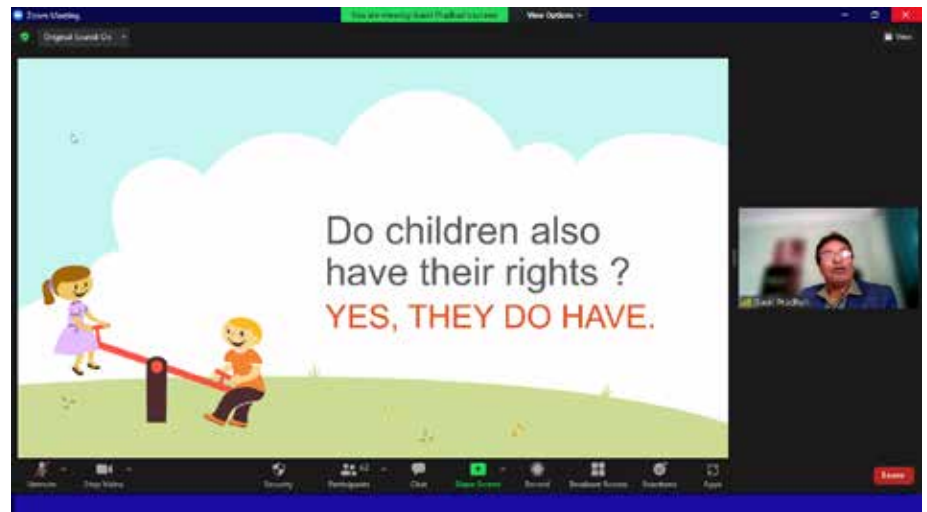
Zoom Meeting

You are viewing Sunil Pradhan's screen

View Options

Original Sound: On

View

Do children also have their rights ?

YES, THEY DO HAVE.

Sunil Pradhan

Unmute

Stop Video

Security

Participants 42

Chat

Share Screen

Record

Breakout Rooms

Reactions

Apps

Leave